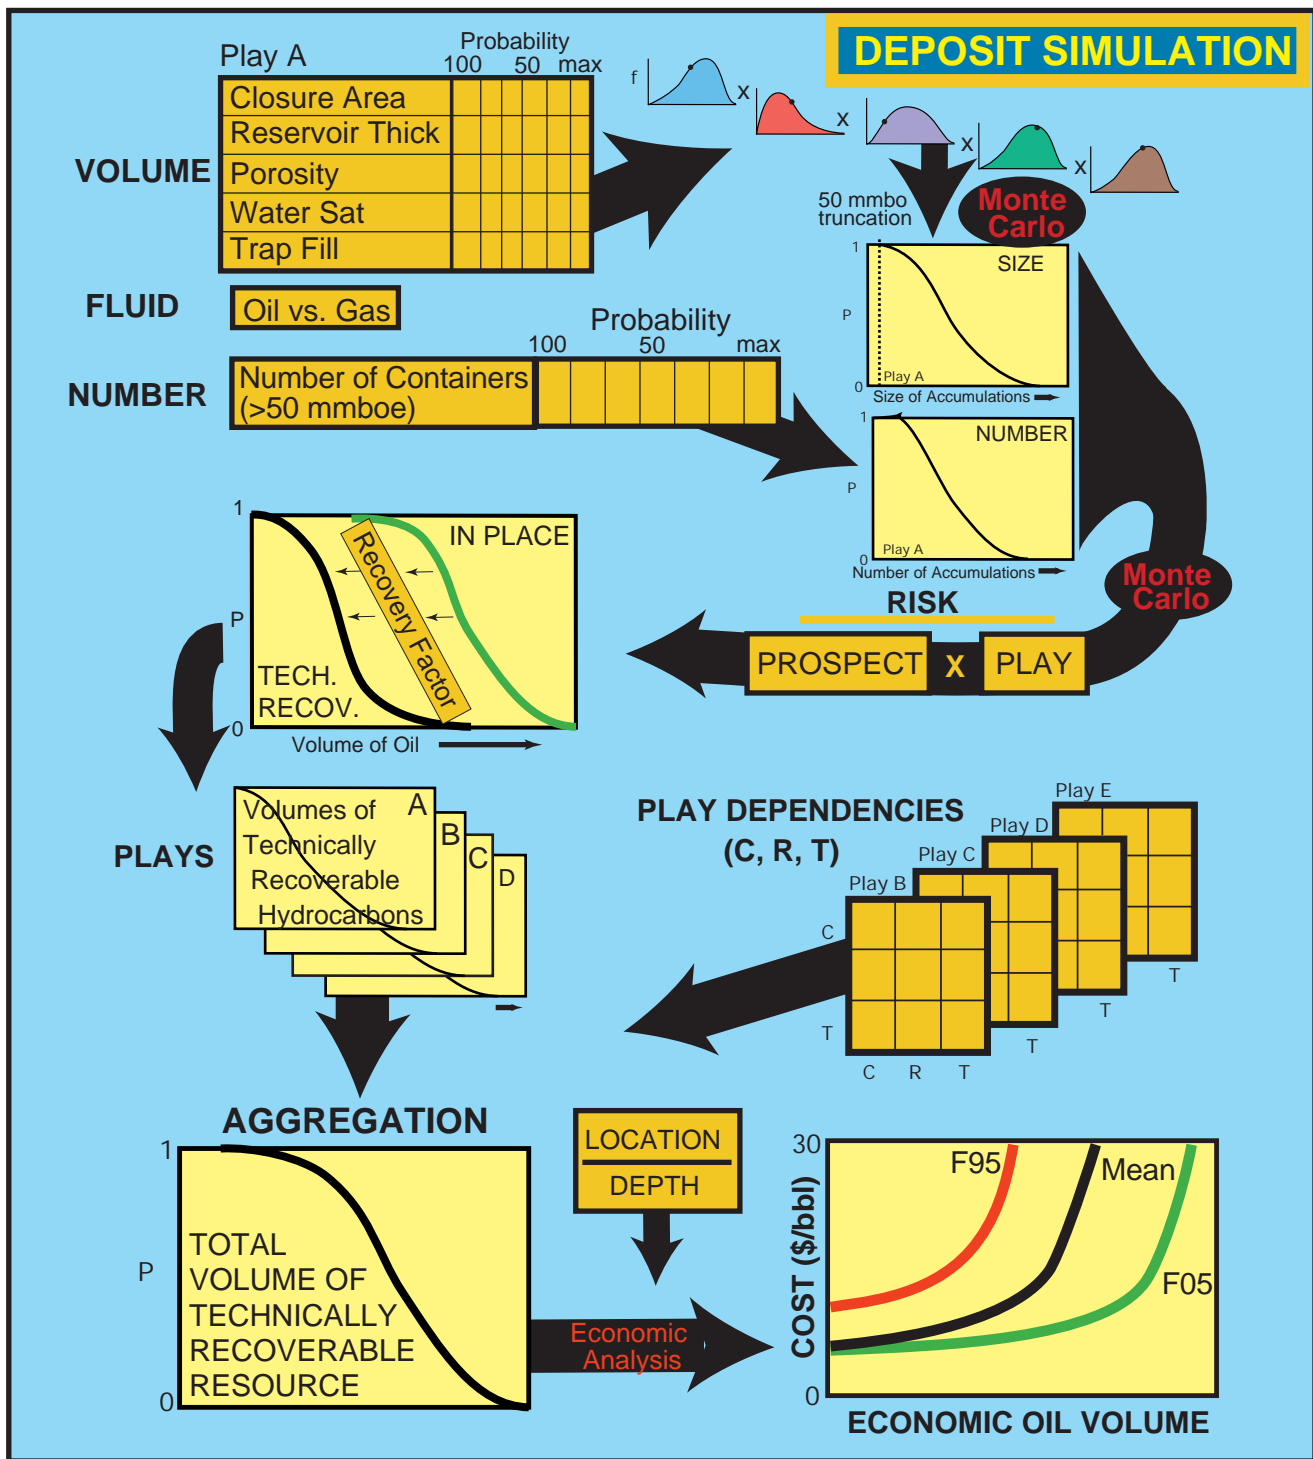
DEPOSIT SIMULATION

Play A
Probability
100 50 max

VOLUME
Closure Area
Reservoir Thick
Porosity
Water Sat
Trap Fill

f x x x x

50 mmbo truncation

Monte Carlo

1
P
0
SIZE
Play A
Size of Accumulations

FLUID
Oil vs. Gas

Probability
100 50 max

NUMBER
Number of Containers (>50 mmboe)

1
P
0
NUMBER
Play A
Number of Accumulations

Monte Carlo

RISK
PROSPECT X PLAY

1
P
0
IN PLACE
Recovery Factor
TECH. RECOV.
Volume of Oil

PLAYS
Volumes of Technically Recoverable Hydrocarbons
A
B
C
D

PLAY DEPENDENCIES (C, R, T)
Play E
Play D
Play C
Play B
C
T
C R T
T
T
T

AGGREGATION
1
P
0
TOTAL VOLUME OF TECHNICALLY RECOVERABLE RESOURCE

LOCATION
DEPTH

Economic Analysis

30
0
COST ($/bbl)
F95
Mean
F05
ECONOMIC OIL VOLUME